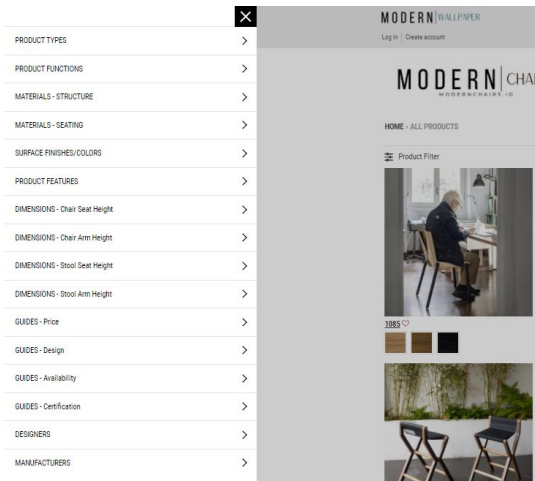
PRODUCT TYPES >
PRODUCT FUNCTIONS >
MATERIALS - STRUCTURE >
MATERIALS - SEATING >
SURFACE FINISHES/COLORS >
PRODUCT FEATURES >
DIMENSIONS - Chair Seat Height >
DIMENSIONS - Chair Arm Height >
DIMENSIONS - Stool Seat Height >
DIMENSIONS - Stool Arm Height >
GUIDES - Price >
GUIDES - Design >
GUIDES - Availability >
GUIDES - Certification >
DESIGNERS >
MANUFACTURERS >

×

MODERN WALLPAPER
Log in | Create account

MODERN CHA
MODERNCHAIRS.IO

HOME · ALL PRODUCTS

Product Filter

1085